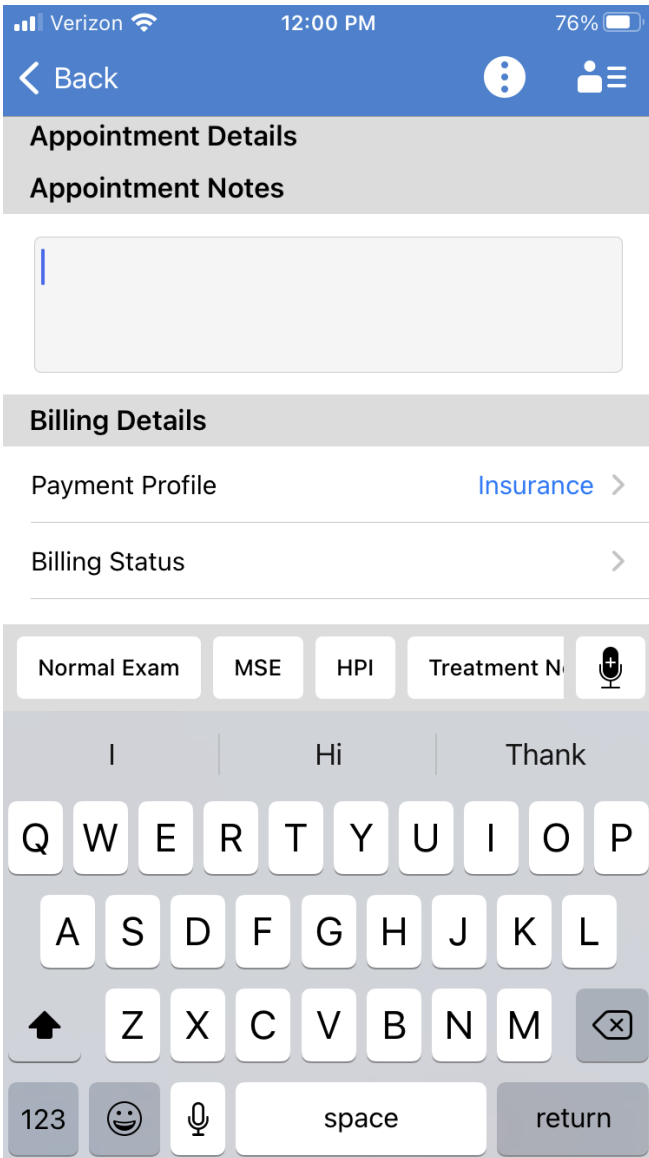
Verizon 12:00 PM 76%

Back

Appointment Details

Appointment Notes

Billing Details

Payment Profile Insurance

Billing Status

Normal Exam MSE HPI Treatment N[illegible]

I Hi Thank

Q W E R T Y U I O P
A S D F G H J K L
Z X C V B N M

123 space return